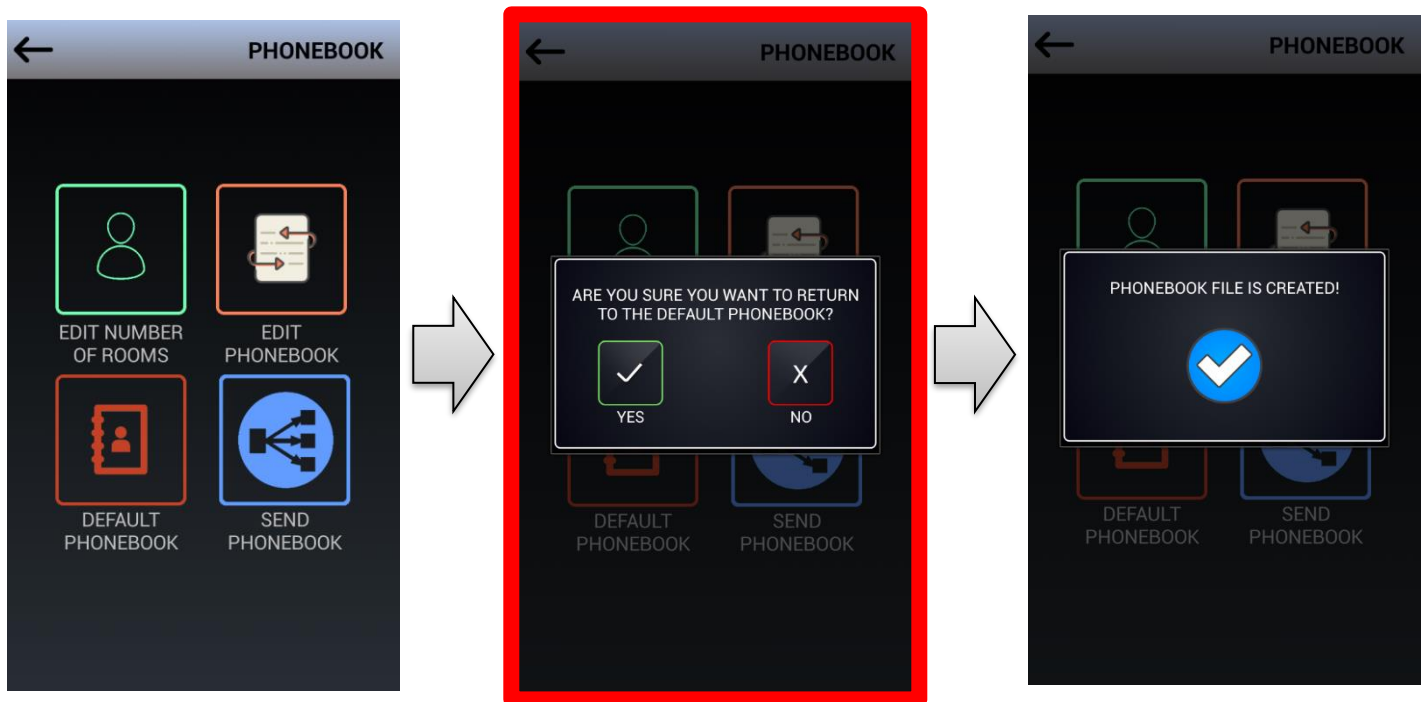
PHONEBOOK

EDIT NUMBER OF ROOMS

EDIT PHONEBOOK

DEFAULT PHONEBOOK

SEND PHONEBOOK

PHONEBOOK

ARE YOU SURE YOU WANT TO RETURN TO THE DEFAULT PHONEBOOK?

YES

X

NO

DEFAULT PHONEBOOK

SEND PHONEBOOK

PHONEBOOK

PHONEBOOK FILE IS CREATED!

DEFAULT PHONEBOOK

SEND PHONEBOOK